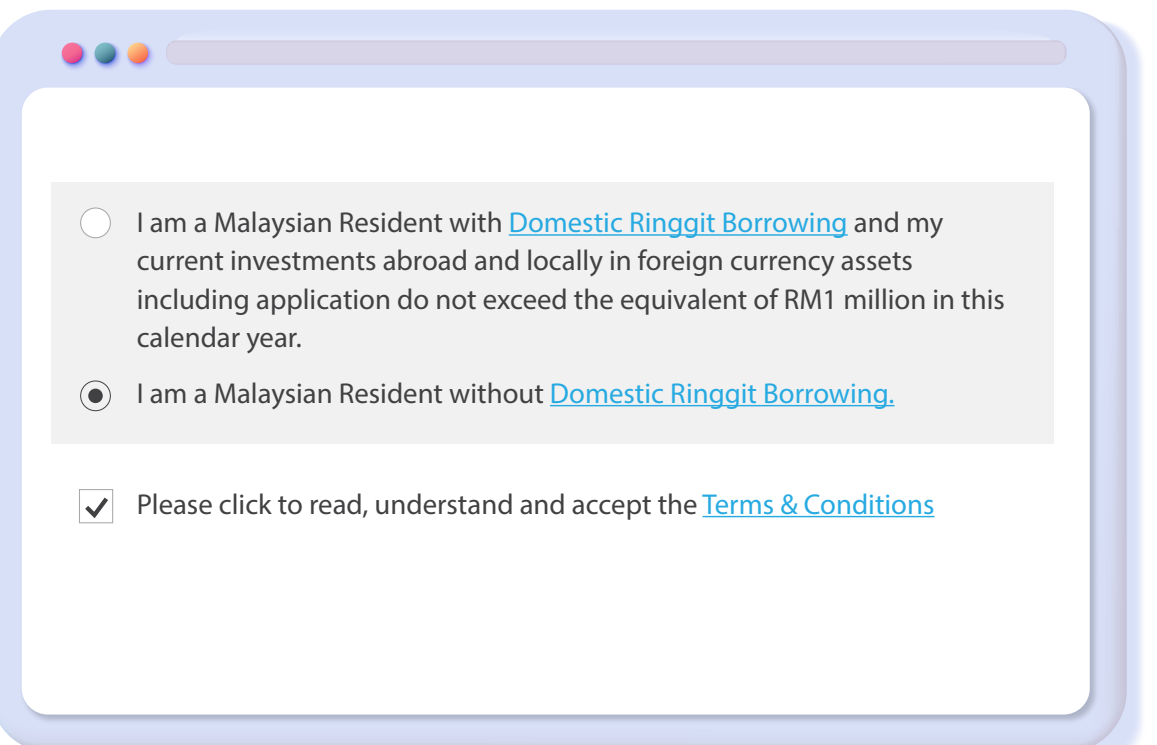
I am a Malaysian Resident with Domestic Ringgit Borrowing and my current investments abroad and locally in foreign currency assets including application do not exceed the equivalent of RM1 million in this calendar year.

I am a Malaysian Resident without Domestic Ringgit Borrowing.

Please click to read, understand and accept the Terms & Conditions